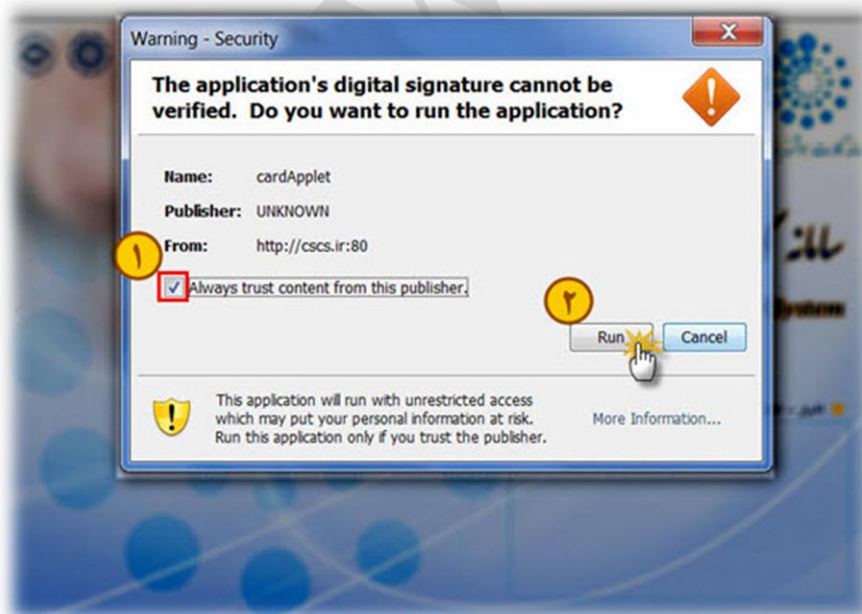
Warning - Security

The application's digital signature cannot be verified. Do you want to run the application?

Name: cardApplet

Publisher: UNKNOWN

From: http://cscs.ir:80

١

Always trust content from this publisher.

٢

Run

Cancel

This application will run with unrestricted access which may put your personal information at risk. Run this application only if you trust the publisher.

More Information...